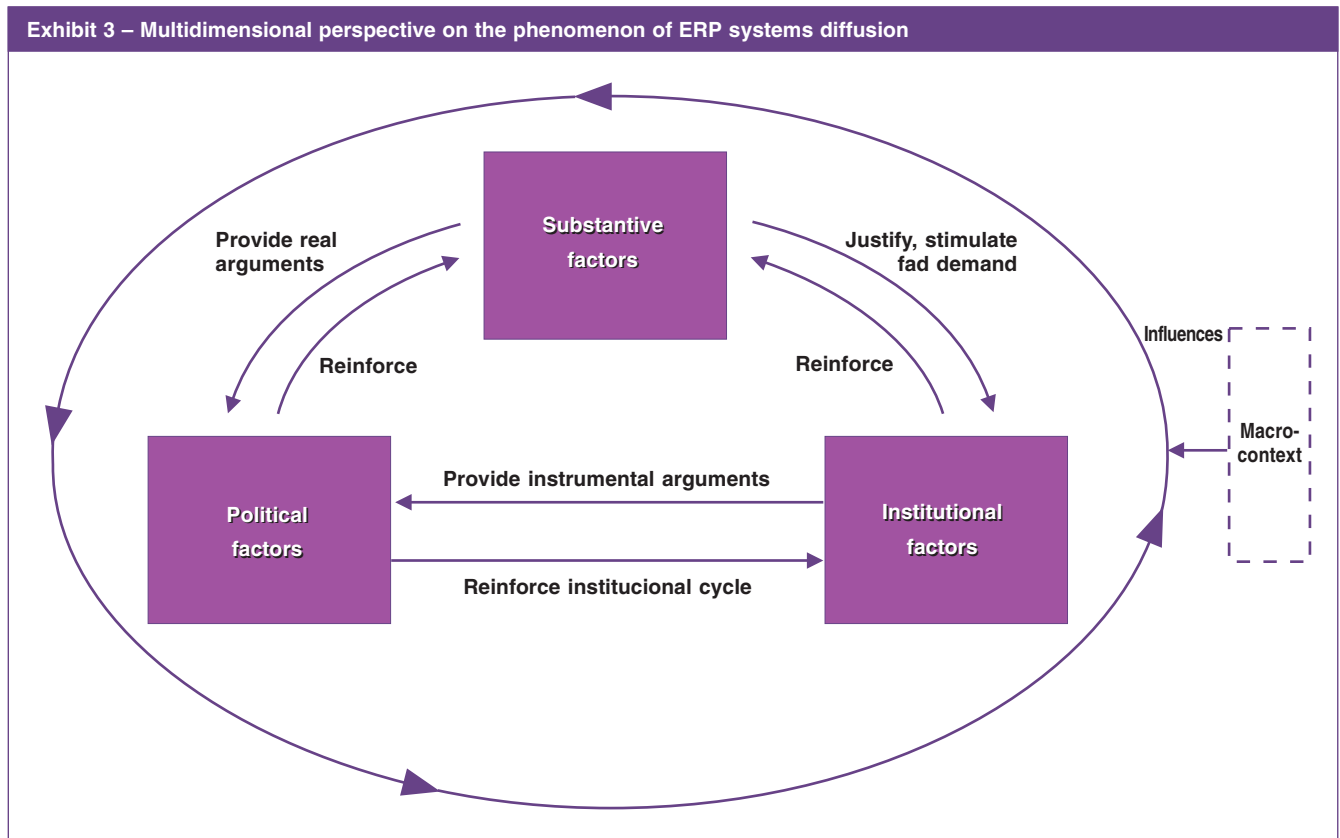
Exhibit 3 – Multidimensional perspective on the phenomenon of ERP systems diffusion

Substantive factors

Provide real arguments

Justify, stimulate fad demand

Reinforce

Reinforce

Influences

Macro-context

Political factors

Provide instrumental arguments

Institutional factors

Reinforce institucional cycle